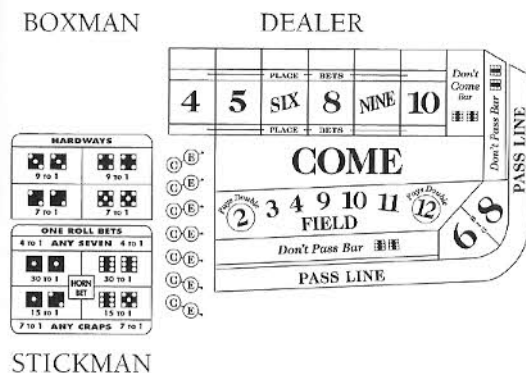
BOXMAN

DEALER

PLACE BETS

| 4 | 5 | SIX | 8 | NINE | 10 | Don't Come Bar |
|---|---|---|---|---|---|---|

PLACE BETS

HARDWAYS

9 to 1

9 to 1

7 to 1

7 to 1

ONE ROLL BETS

4 to 1 ANY SEVEN 4 to 1

30 to 1

30 to 1

HORN BET

15 to 1

15 to 1

7 to 1 ANY CRAPS 7 to 1

C E

C E

C E

C E

C E

C E

C E

C E

COME

Pays Double 2 3 4 9 10 11 Pays Double 12

FIELD

Don't Pass Bar

PASS LINE

6 8

Don't Pass Bar

PASS LINE

STICKMAN